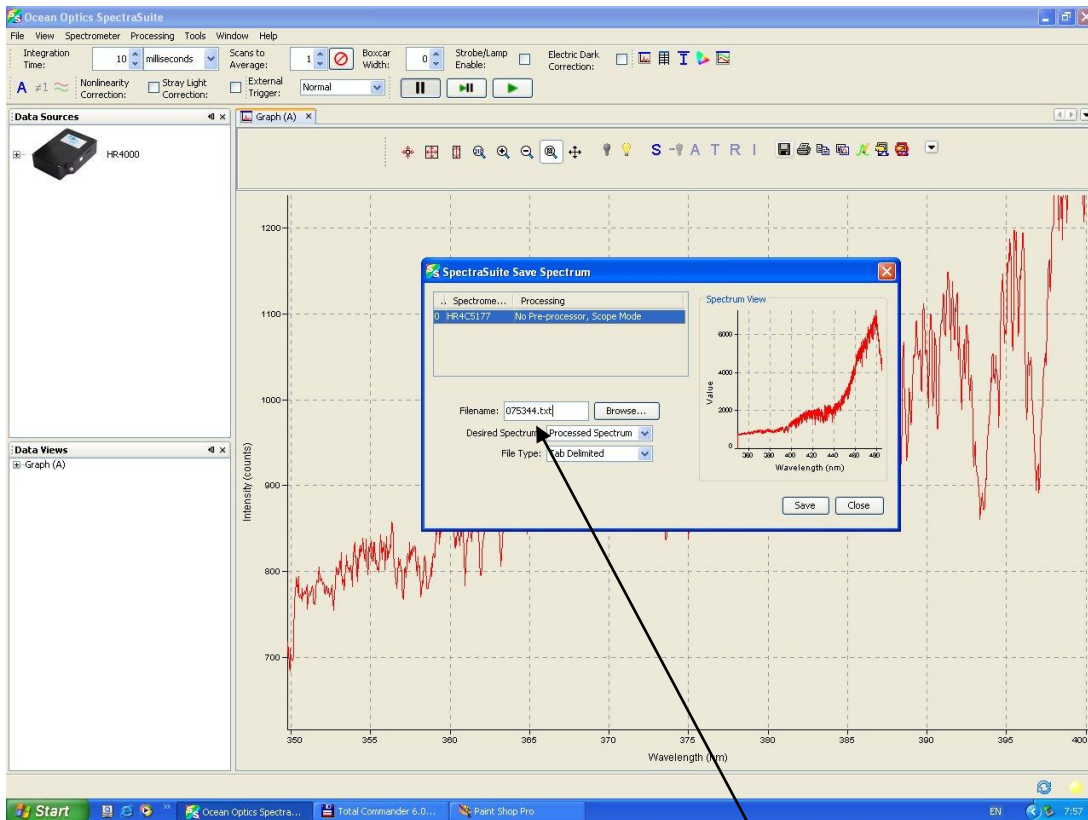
Ocean Optics SpectraSuite

File View Spectrometer Processing Tools Window Help

Integration Time: 10 milliseconds
Scans to Average: 1
Boxcar Width: 0
Strobe/Lamp Enable:
Electric Dark Correction:
Nonlinearity Correction:
Stray Light Correction:
External Trigger: Normal

Data Sources
HR4000

Graph (A)

S A T R I

Data Views
Graph (A)

SpectraSuite Save Spectrum

| .. | Spectrome... | Processing |
|---|---|---|
| 0 | HR4C5177 | No Pre-processor, Scope Mode |

Spectrum View
6000
4000
2000
0
Value
360 380 400 420 440 460 480
Wavelength (nm)

Filename: 075344.txt Browse...
Desired Spectrum: Processed Spectrum
File Type: Tab Delimited

Save Close

1200
1100
1000
900
800
700
Intensity (counts)

350 355 360 365 370 375 380 385 390 395 400
Wavelength (nm)

Start Ocean Optics Spectra... Total Commander 6.0... Paint Shop Pro EN 7:57